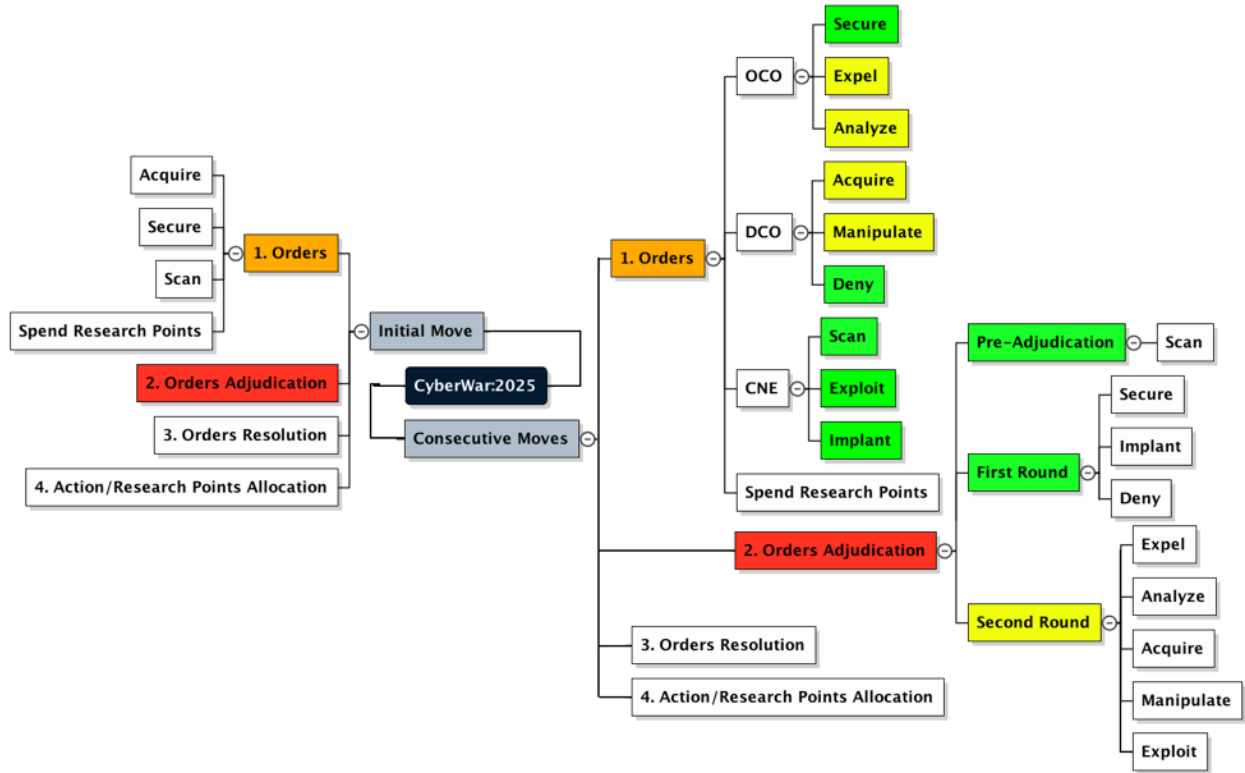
CyberWar:2025

Initial Move

1. Orders

Acquire

Secure

Scan

Spend Research Points

2. Orders Adjudication

3. Orders Resolution

4. Action/Research Points Allocation

Consecutive Moves

1. Orders

OCO

Secure

Expel

Analyze

DCO

Acquire

Manipulate

Deny

CNE

Scan

Exploit

Implant

Spend Research Points

2. Orders Adjudication

Pre-Adjudication

Scan

First Round

Secure

Implant

Deny

Second Round

Expel

Analyze

Acquire

Manipulate

Exploit

3. Orders Resolution

4. Action/Research Points Allocation